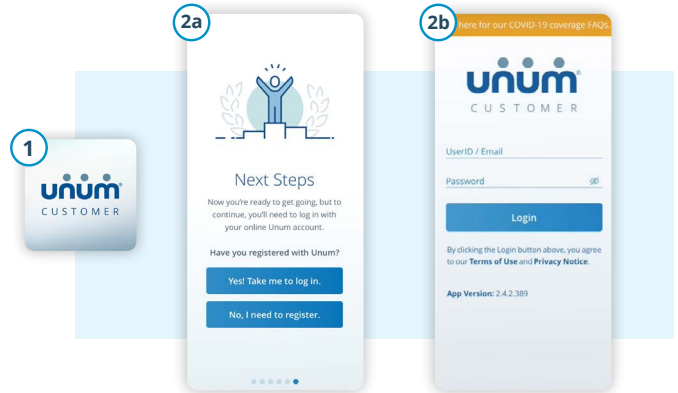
1

unum®
CUSTOMER

2a

Next Steps

Now you're ready to get going, but to continue, you'll need to log in with your online Unum account.

Have you registered with Unum?

Yes! Take me to log in.

No, I need to register.

2b

here for our COVID-19 coverage FAQs.

unum®
CUSTOMER

UserID / Email

Password

Login

By clicking the Login button above, you agree to our Terms of Use and Privacy Notice.

App Version: 2.4.2.389